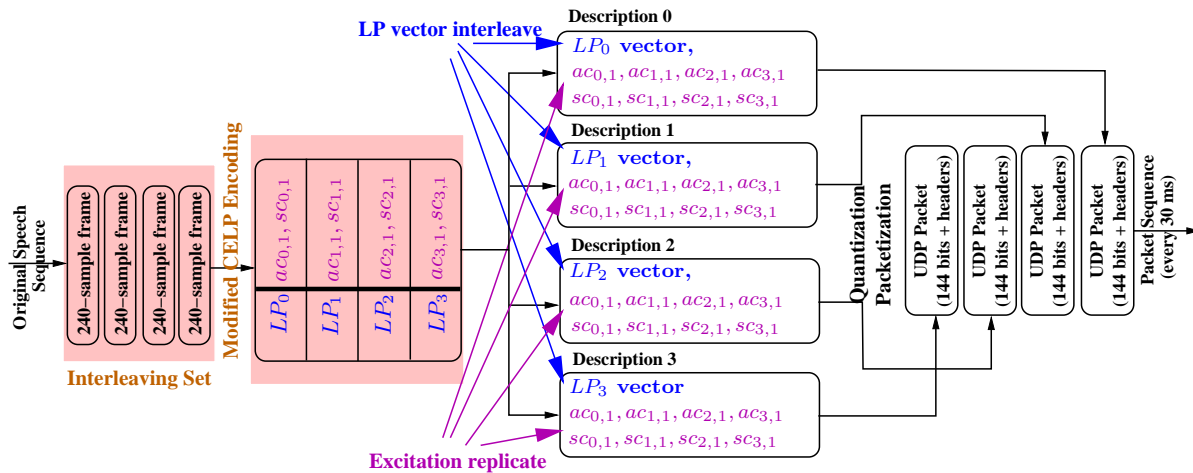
Original Speech Sequence

240-sample frame
240-sample frame
240-sample frame
240-sample frame

Interleaving Set

Modified CELP Encoding

$ac_{0,1}, sc_{0,1}$
$ac_{1,1}, sc_{1,1}$
$ac_{2,1}, sc_{2,1}$
$ac_{3,1}, sc_{3,1}$

$LP_0$
$LP_1$
$LP_2$
$LP_3$

LP vector interleave

Description 0
$LP_0$ vector,
$ac_{0,1}, ac_{1,1}, ac_{2,1}, ac_{3,1}$
$sc_{0,1}, sc_{1,1}, sc_{2,1}, sc_{3,1}$

Description 1
$LP_1$ vector,
$ac_{0,1}, ac_{1,1}, ac_{2,1}, ac_{3,1}$
$sc_{0,1}, sc_{1,1}, sc_{2,1}, sc_{3,1}$

Description 2
$LP_2$ vector,
$ac_{0,1}, ac_{1,1}, ac_{2,1}, ac_{3,1}$
$sc_{0,1}, sc_{1,1}, sc_{2,1}, sc_{3,1}$

Description 3
$LP_3$ vector
$ac_{0,1}, ac_{1,1}, ac_{2,1}, ac_{3,1}$
$sc_{0,1}, sc_{1,1}, sc_{2,1}, sc_{3,1}$

Excitation replicate

Quantization
Packetization

UDP Packet (144 bits + headers)
UDP Packet (144 bits + headers)
UDP Packet (144 bits + headers)
UDP Packet (144 bits + headers)

Packet Sequence (every 30 ms)